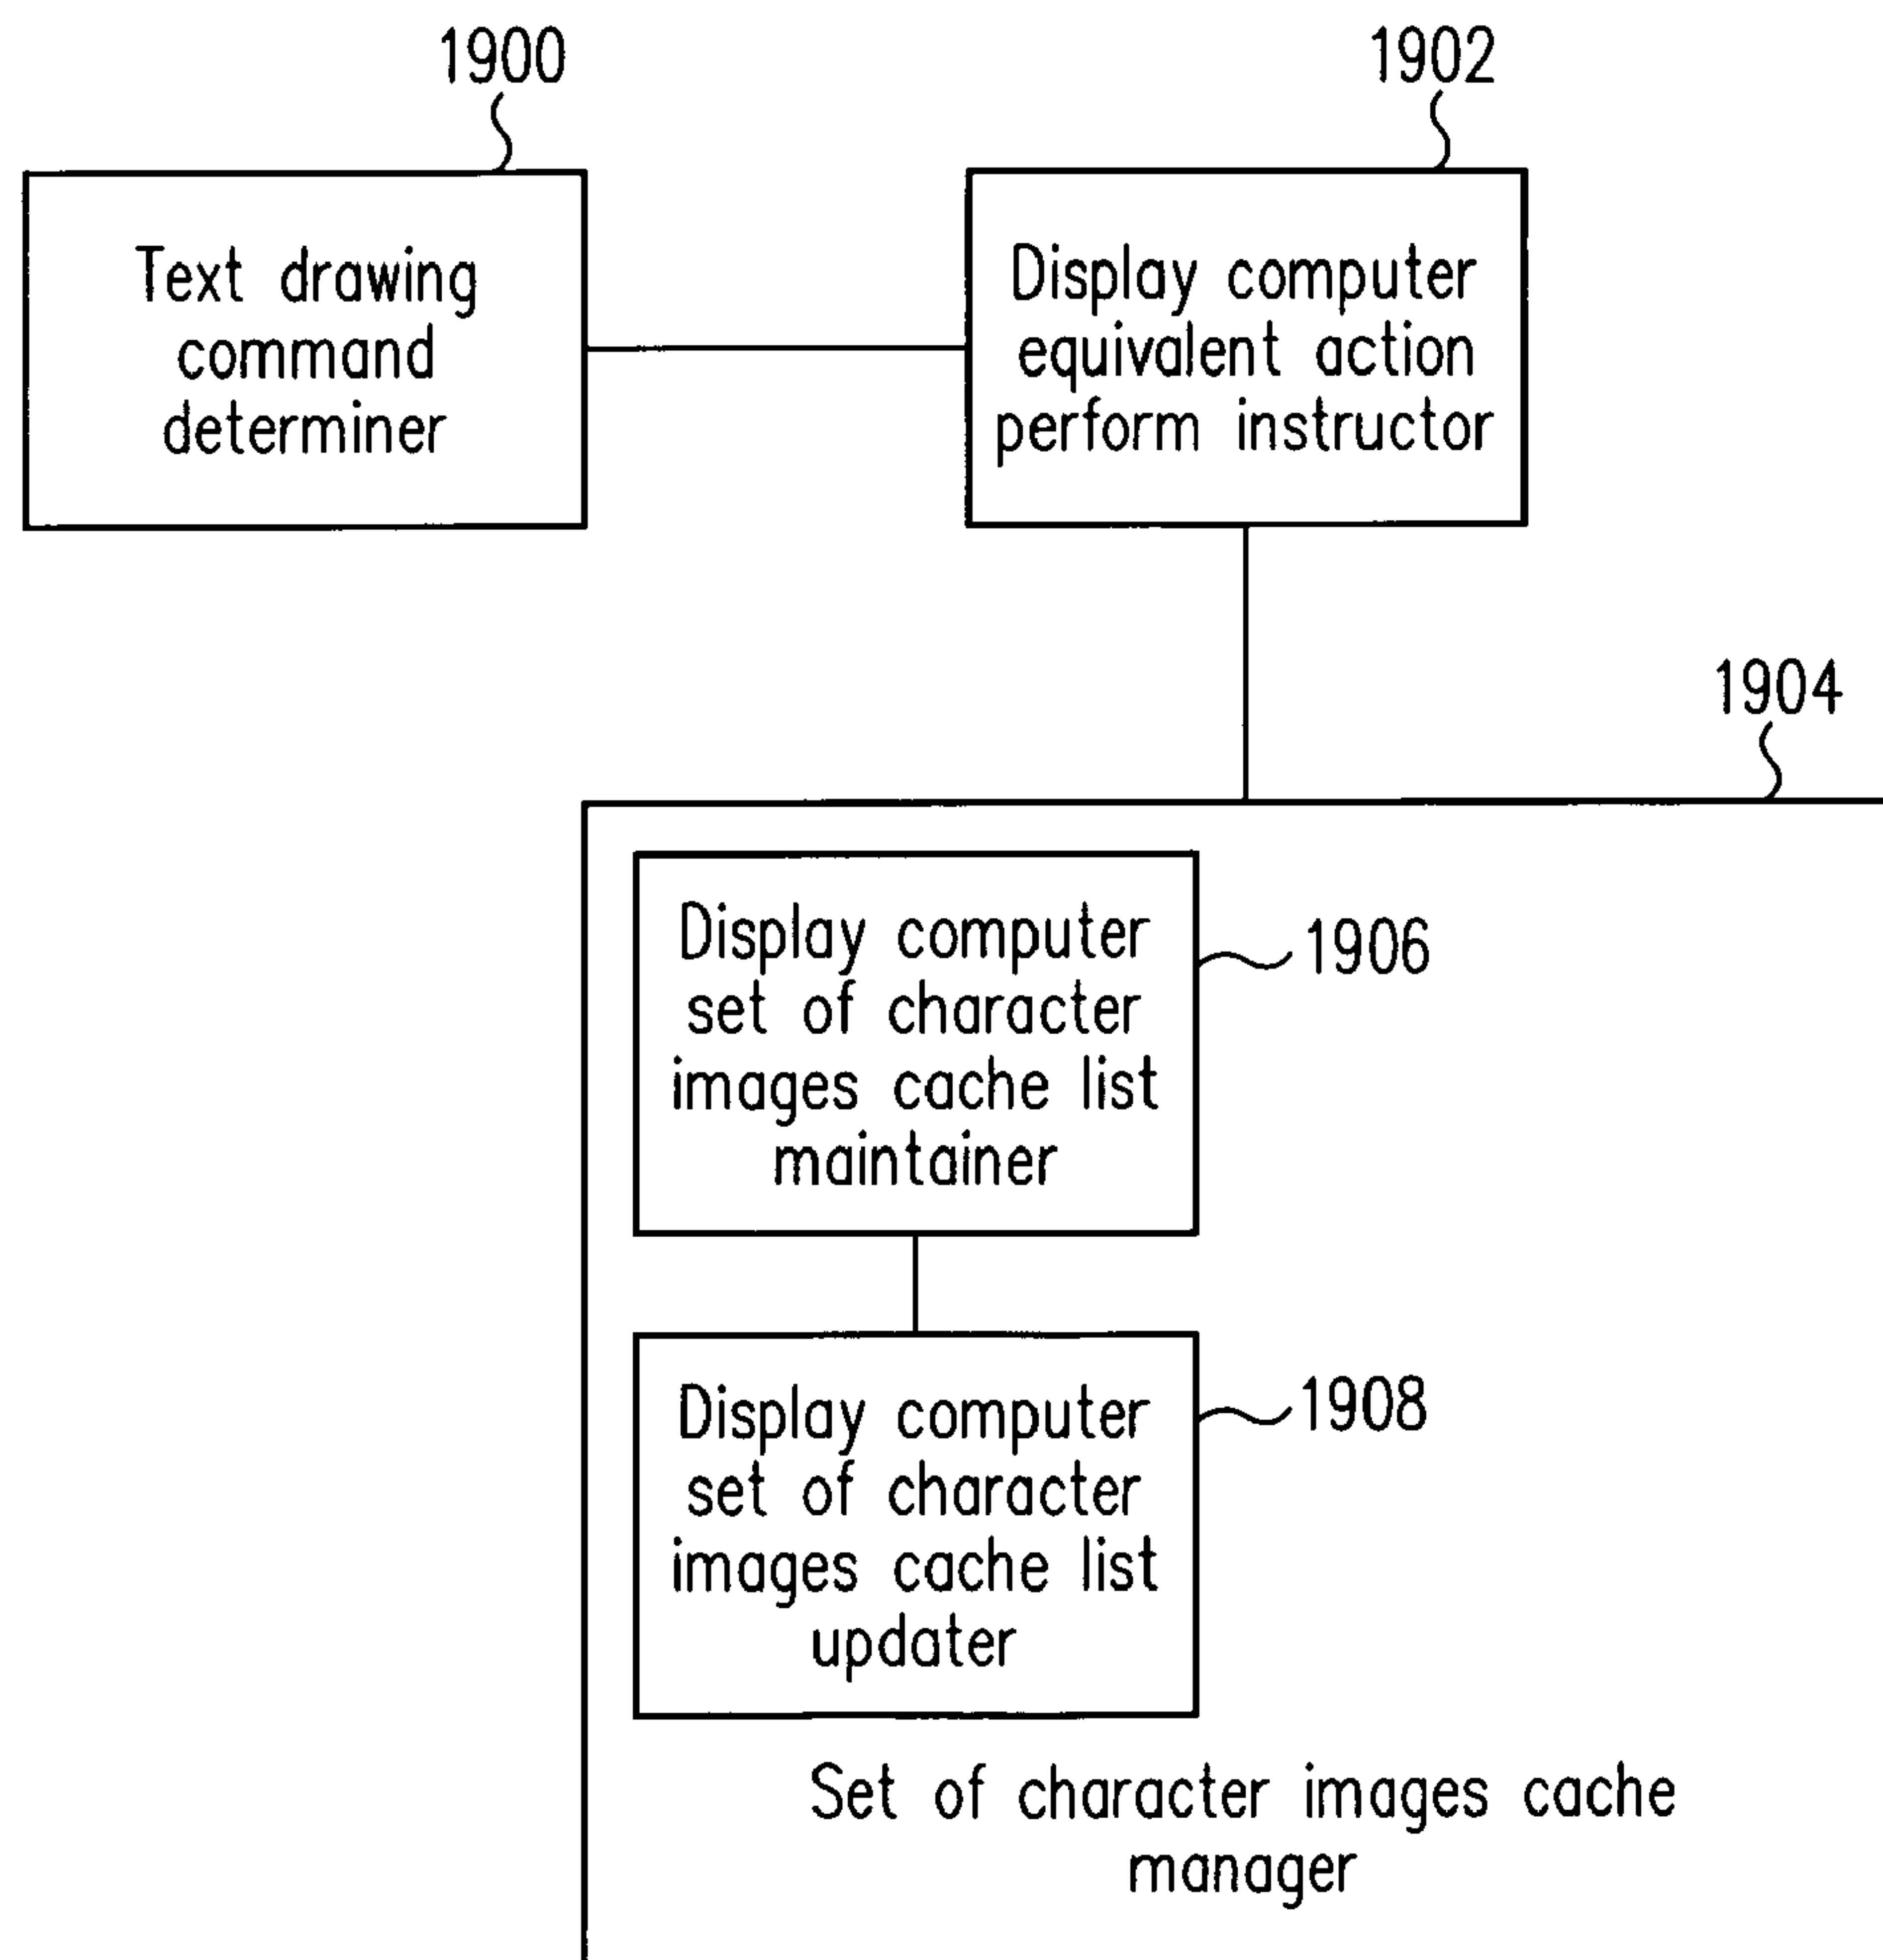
1900

Text drawing command determiner

1902

Display computer equivalent action perform instructor

1904

Display computer set of character images cache list maintainer

1906

Display computer set of character images cache list updater

1908

Set of character images cache manager